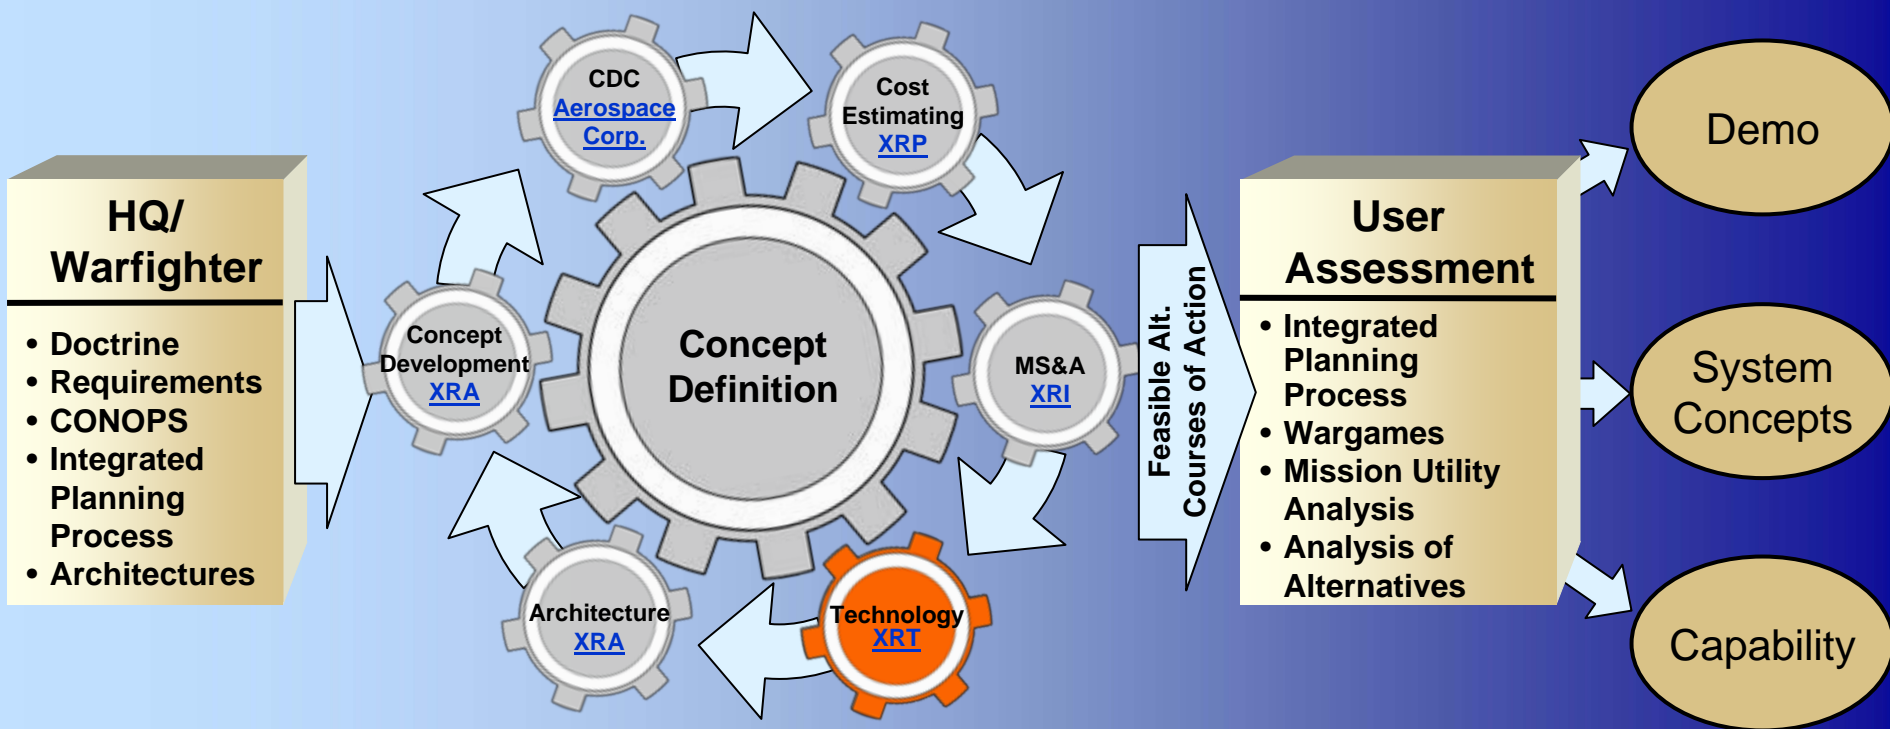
HQ/
Warfighter

• Doctrine
• Requirements
• CONOPS
• Integrated Planning Process
• Architectures

Concept Development
XRA

CDC
Aerospace Corp.

Cost Estimating
XRP

Concept Definition

MS&A
XRI

Technology
XRT

Architecture
XRA

Feasible Alt.
Courses of Action

User
Assessment

• Integrated Planning Process
• Wargames
• Mission Utility Analysis
• Analysis of Alternatives

Demo

System Concepts

Capability